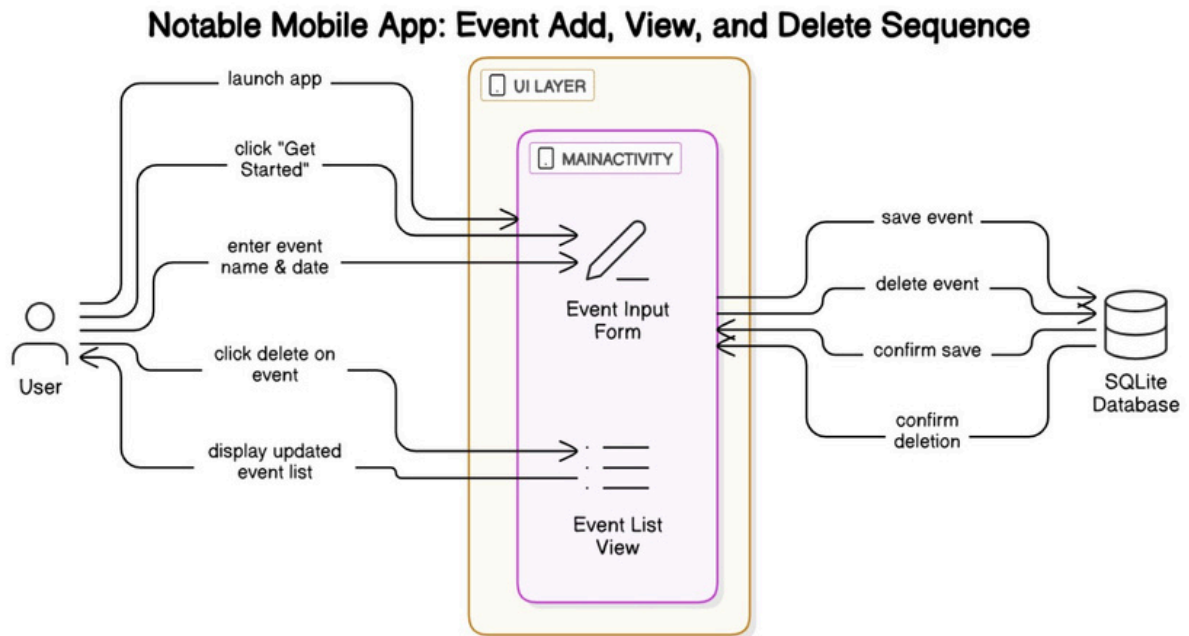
Notable Mobile App: Event Add, View, and Delete Sequence

launch app

click "Get Started"

enter event name & date

click delete on event

display updated event list

User

UI LAYER

MAINACTIVITY

Event Input Form

Event List View

save event

delete event

confirm save

confirm deletion

SQLite Database